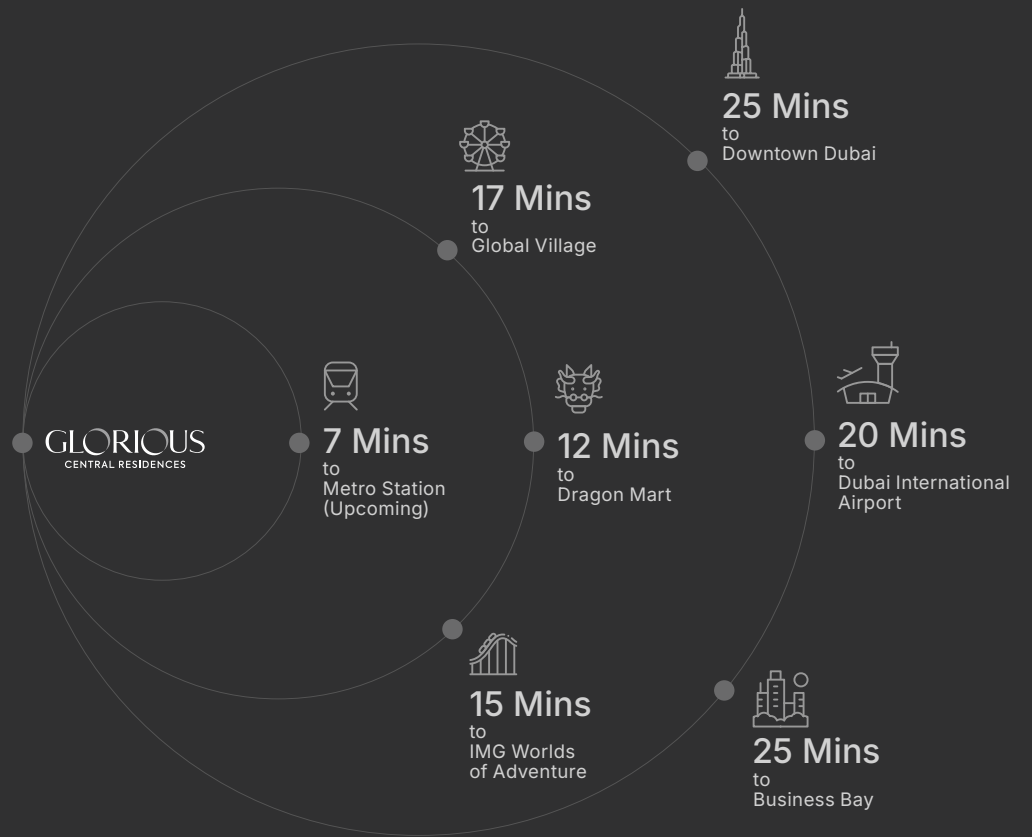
25 Mins
to
Downtown Dubai

17 Mins
to
Global Village

GLORIOUS
CENTRAL RESIDENCES

7 Mins
to
Metro Station
(Upcoming)

12 Mins
to
Dragon Mart

20 Mins
to
Dubai International
Airport

15 Mins
to
IMG Worlds
of Adventure

25 Mins
to
Business Bay